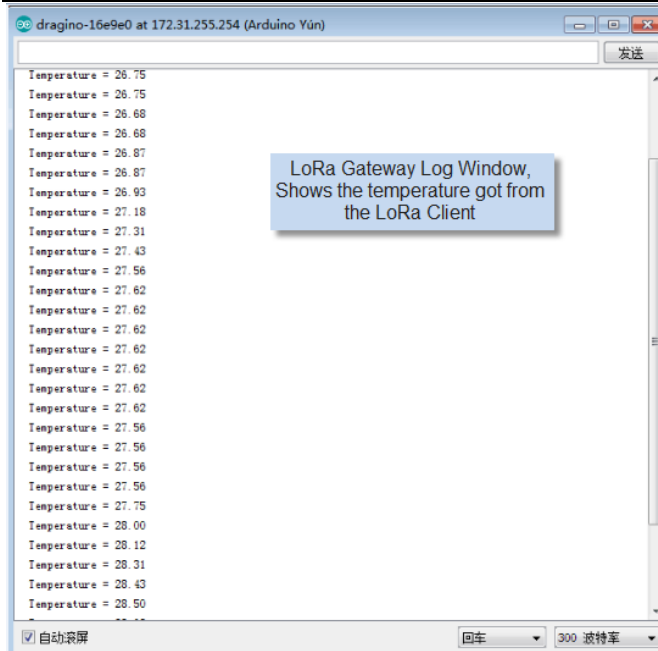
dragino-16e9e0 at 172.31.255.254 (Arduino Yún)

发送

Temperature = 26.75
Temperature = 26.75
Temperature = 26.68
Temperature = 26.68
Temperature = 26.87
Temperature = 26.87
Temperature = 26.93
Temperature = 27.18
Temperature = 27.31
Temperature = 27.43
Temperature = 27.56
Temperature = 27.62
Temperature = 27.62
Temperature = 27.62
Temperature = 27.62
Temperature = 27.62
Temperature = 27.62
Temperature = 27.62
Temperature = 27.56
Temperature = 27.56
Temperature = 27.56
Temperature = 27.56
Temperature = 27.75
Temperature = 28.00
Temperature = 28.12
Temperature = 28.31
Temperature = 28.43
Temperature = 28.50

LoRa Gateway Log Window, Shows the temperature got from the LoRa Client

自动滚屏

回车

300 波特率